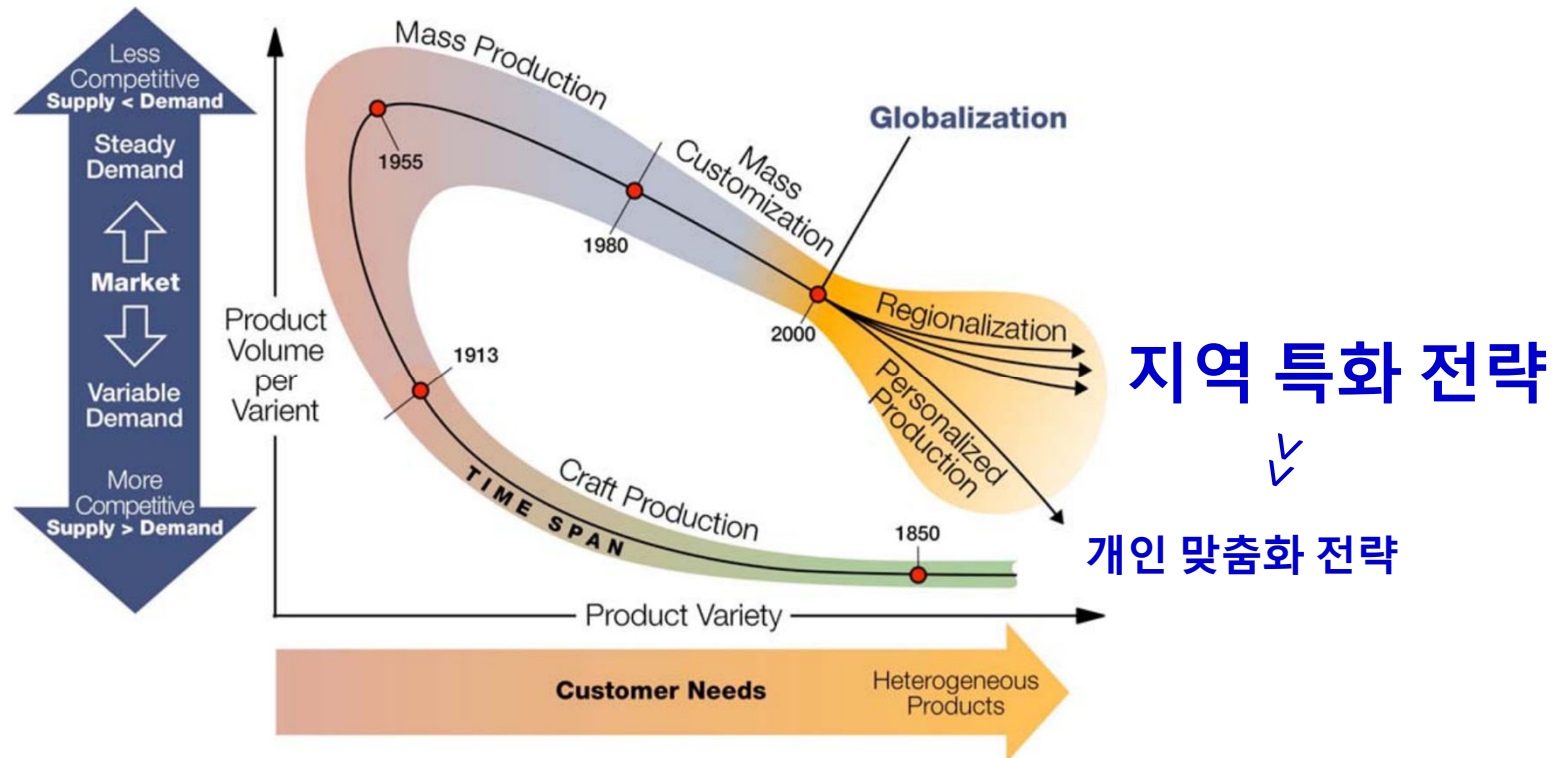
Less Competitive
Supply < Demand

Steady Demand

Market

Variable Demand

More Competitive
Supply > Demand

Product Volume per Varient

Mass Production

1955

Mass Customization

1980

Globalization

2000

Regionalization

Personalized Production

지역 특화 전략

개인 맞춤화 전략

1913

TIME SPAN

Craft Production

1850

Product Variety

Customer Needs

Heterogeneous Products